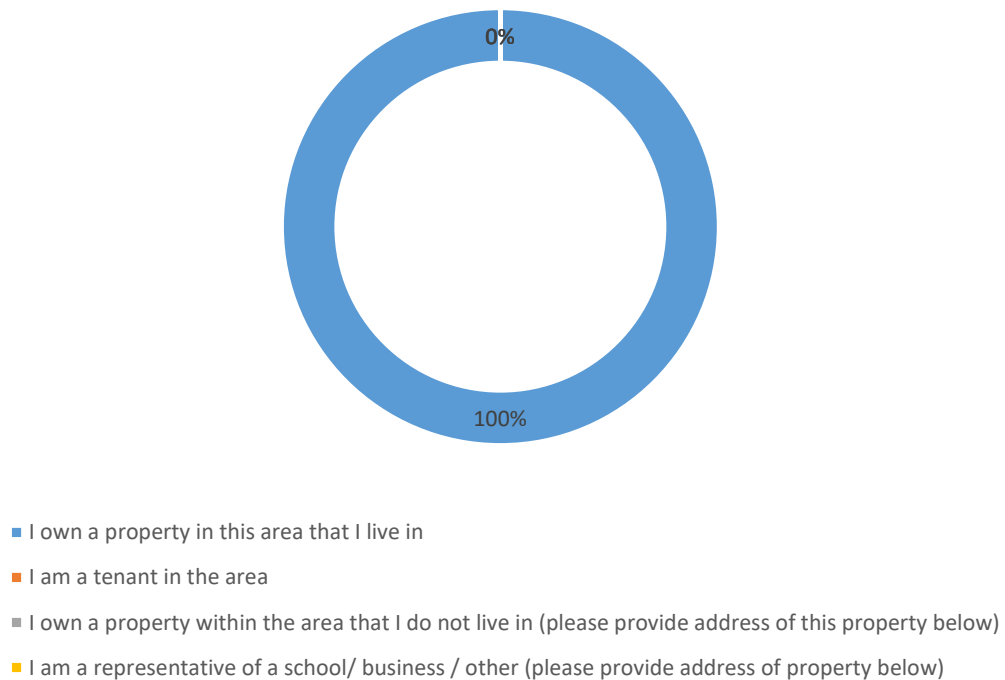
0%

100%

I own a property in this area that I live in

I am a tenant in the area

I own a property within the area that I do not live in (please provide address of this property below)

I am a representative of a school/ business / other (please provide address of property below)